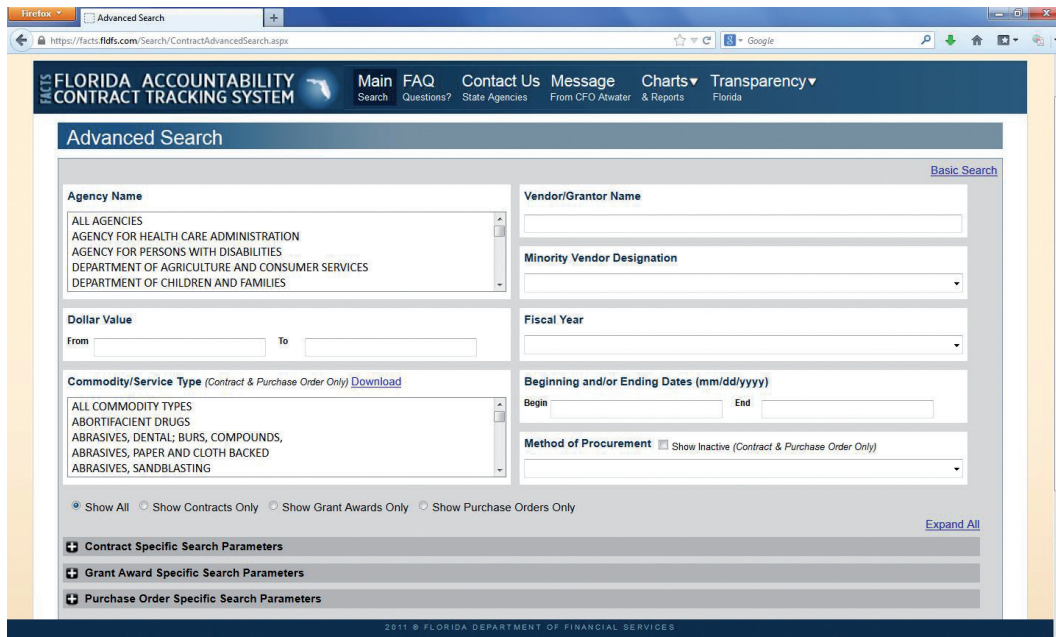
Firefox
Advanced Search
https://facts.fldfs.com/Search/ContractAdvancedSearch.aspx
Google

FACTS FLORIDA ACCOUNTABILITY CONTRACT TRACKING SYSTEM
Main Search
FAQ Questions?
Contact Us State Agencies
Message From CFO Atwater
Charts▾ & Reports
Transparency▾ Florida

Advanced Search

Basic Search

Agency Name
ALL AGENCIES
AGENCY FOR HEALTH CARE ADMINISTRATION
AGENCY FOR PERSONS WITH DISABILITIES
DEPARTMENT OF AGRICULTURE AND CONSUMER SERVICES
DEPARTMENT OF CHILDREN AND FAMILIES

Vendor/Grantor Name

Minority Vendor Designation

Dollar Value
From
To

Fiscal Year

Commodity/Service Type (Contract & Purchase Order Only) Download
ALL COMMODITY TYPES
ABORTIFACIENT DRUGS
ABRASIVES, DENTAL; BURS, COMPOUNDS,
ABRASIVES, PAPER AND CLOTH BACKED
ABRASIVES, SANDBLASTING

Beginning and/or Ending Dates (mm/dd/yyyy)
Begin
End

Method of Procurement Show Inactive (Contract & Purchase Order Only)

Show All Show Contracts Only Show Grant Awards Only Show Purchase Orders Only

Expand All

Contract Specific Search Parameters
Grant Award Specific Search Parameters
Purchase Order Specific Search Parameters

2011 © FLORIDA DEPARTMENT OF FINANCIAL SERVICES